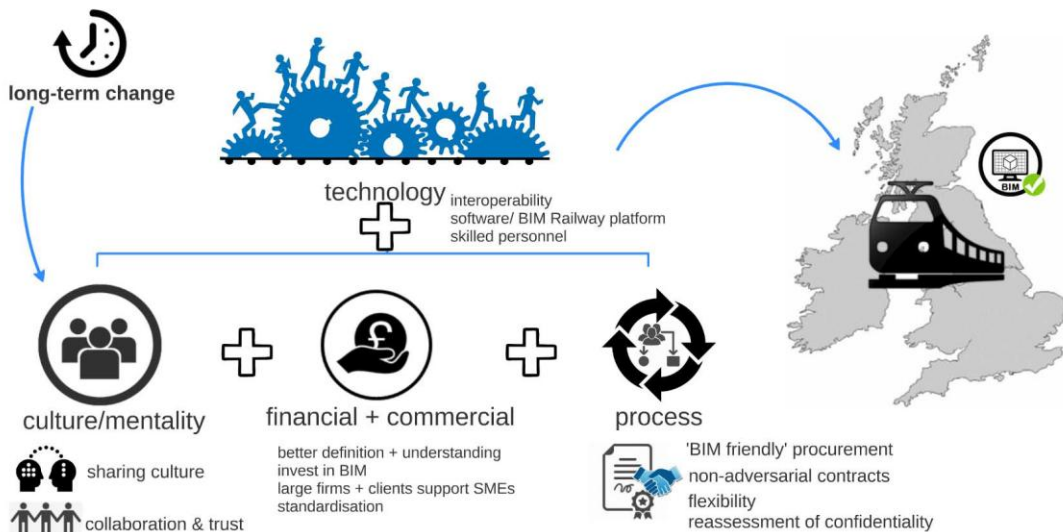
long-term change

technology interoperability
software/ BIM Railway platform
skilled personnel

BIM

culture/mentality

sharing culture

collaboration & trust

financial + commercial

better definition + understanding
invest in BIM
large firms + clients support SMEs
standardisation

£

process

'BIM friendly' procurement
non-adversarial contracts
flexibility
reassessment of confidentiality